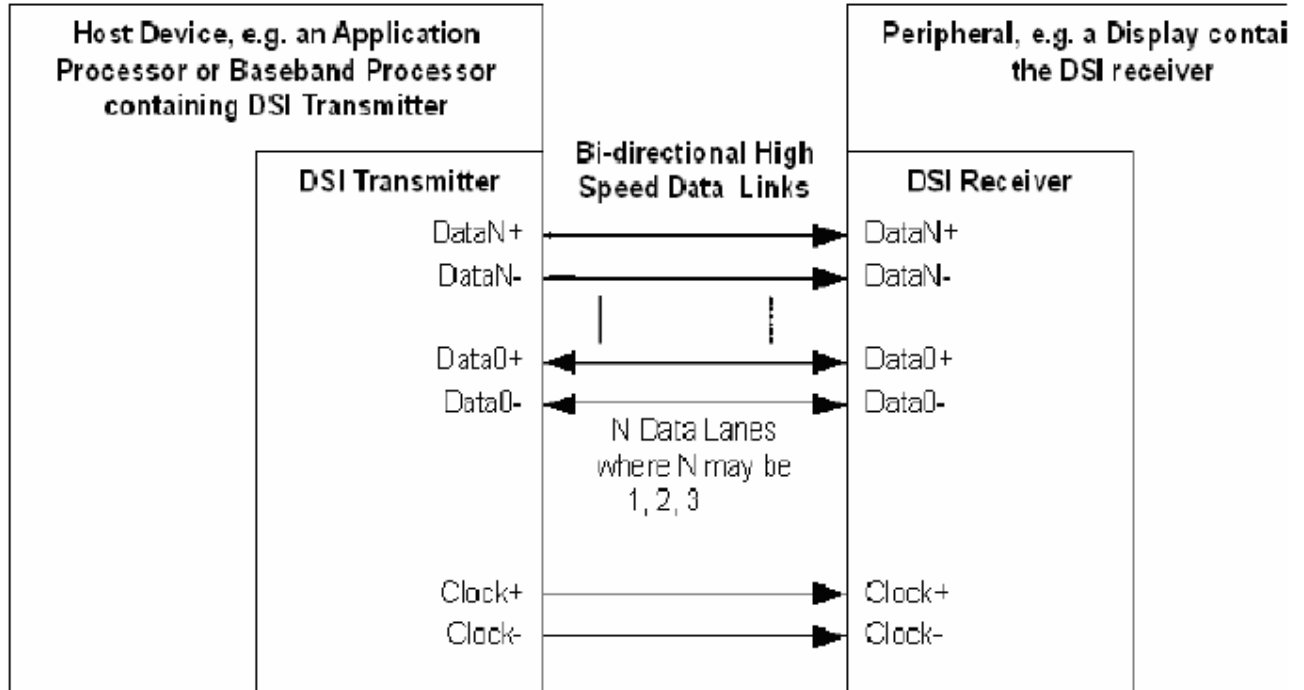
Host Device, e.g. an Application Processor or Baseband Processor containing DSI Transmitter

Peripheral, e.g. a Display contai the DSI receiver

DSI Transmitter

Bi-directional High Speed Data Links

DSI Receiver

DataN+

DataN-

Data0+

Data0-

N Data Lanes where N may be 1, 2, 3

Clock+

Clock-

DataN+

DataN-

Data0+

Data0-

Clock+

Clock-